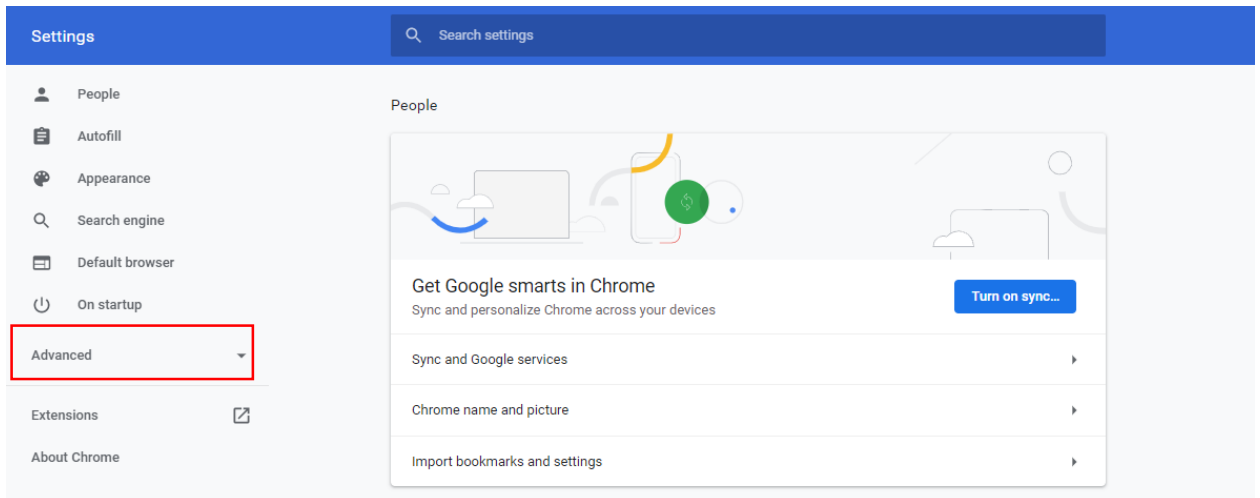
Settings

Search settings

People

Autofill

Appearance

Search engine

Default browser

On startup

Advanced

Extensions

About Chrome

People

Get Google smarts in Chrome

Sync and personalize Chrome across your devices

Turn on sync...

Sync and Google services

Chrome name and picture

Import bookmarks and settings